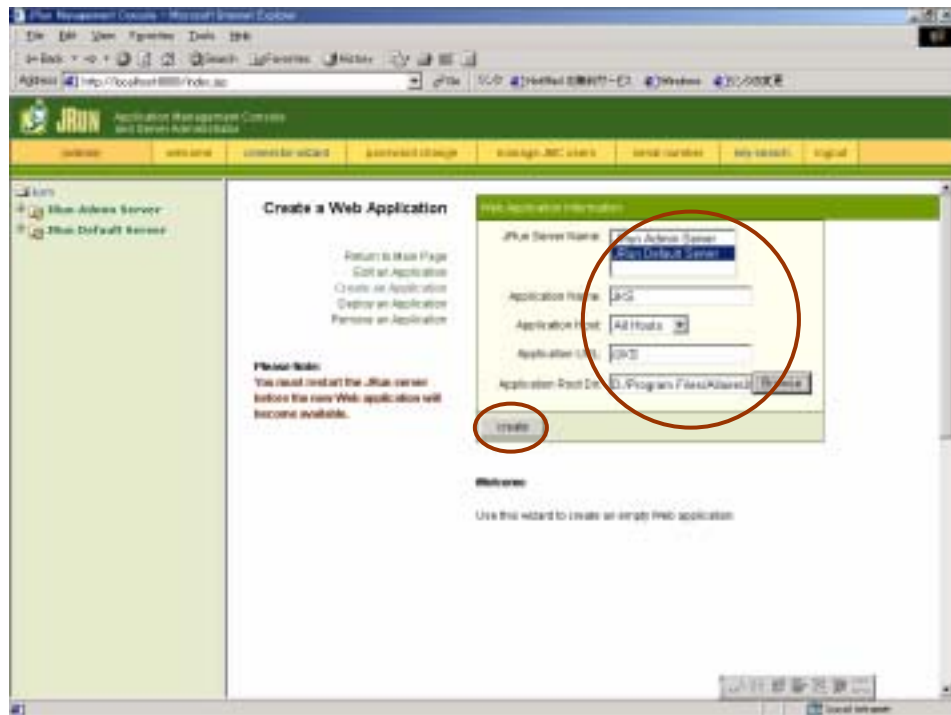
JRun Management Console - Microsoft Internet Explorer

File Edit View Favorites Tools Help

Back Search Favorites History

Address http://localhost:8000/index.jsp

JRUN Application Management Console and Server Administration

welcome | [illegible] | connector wizard | password change | manage JMC users | serial number | site search | logout

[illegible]
JRun Admin Server
JRun Default Server

Create a Web Application

Return to Main Page
Edit an Application
Create an Application
Deploy an Application
Remove an Application

Please Note:
You must restart the JRun server before the new Web application will become available.

Web Application Information

JRun Server Name: JRun Admin Server / JRun Default Server

Application Name: JKS

Application Host: All Hosts

Application URL: /JKS

Application Root Dir: D:/Program Files/Allaire/J

Browse

create

Welcome

Use this wizard to create an simply Web application